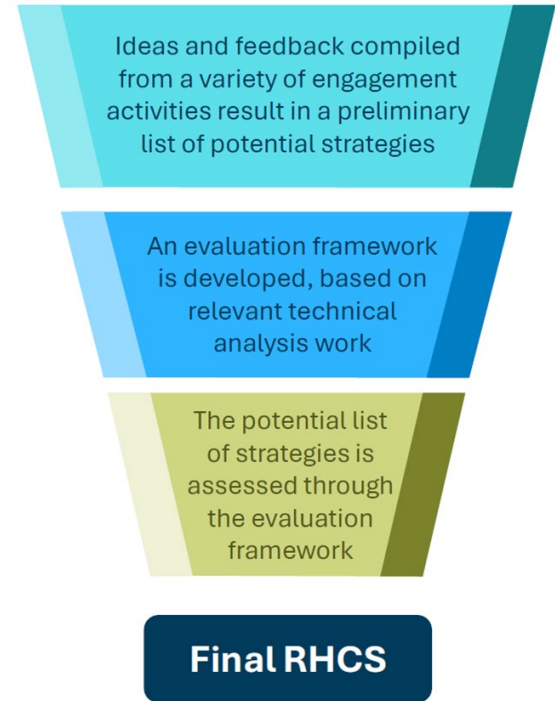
Ideas and feedback compiled from a variety of engagement activities result in a preliminary list of potential strategies

An evaluation framework is developed, based on relevant technical analysis work

The potential list of strategies is assessed through the evaluation framework

Final RHCS